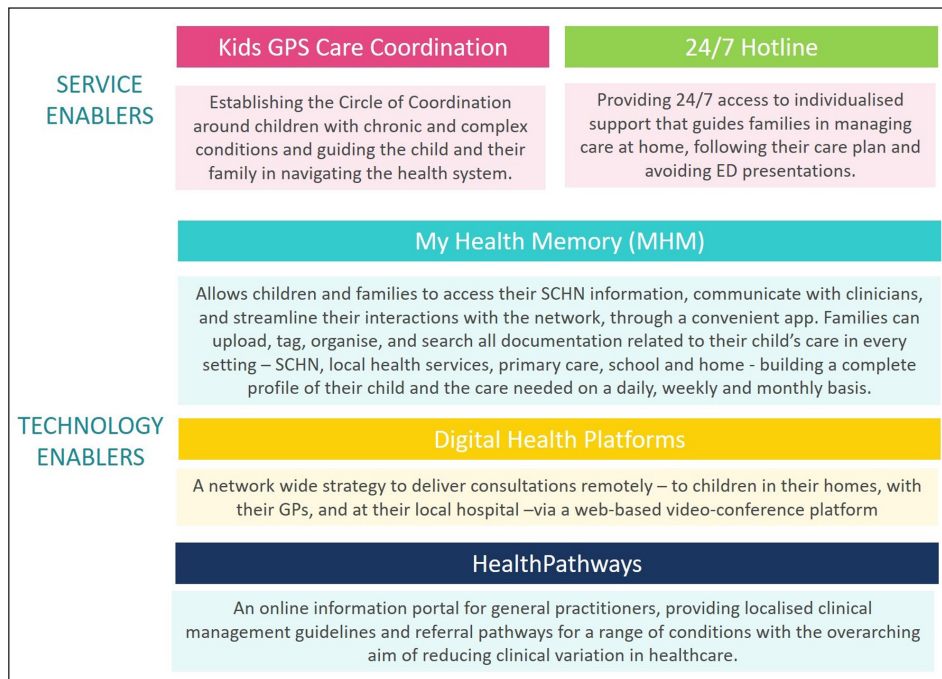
SERVICE ENABLERS

Kids GPS Care Coordination

Establishing the Circle of Coordination around children with chronic and complex conditions and guiding the child and their family in navigating the health system.

24/7 Hotline

Providing 24/7 access to individualised support that guides families in managing care at home, following their care plan and avoiding ED presentations.

TECHNOLOGY ENABLERS

My Health Memory (MHM)

Allows children and families to access their SCHN information, communicate with clinicians, and streamline their interactions with the network, through a convenient app. Families can upload, tag, organise, and search all documentation related to their child's care in every setting – SCHN, local health services, primary care, school and home - building a complete profile of their child and the care needed on a daily, weekly and monthly basis.

Digital Health Platforms

A network wide strategy to deliver consultations remotely – to children in their homes, with their GPs, and at their local hospital –via a web-based video-conference platform

HealthPathways

An online information portal for general practitioners, providing localised clinical management guidelines and referral pathways for a range of conditions with the overarching aim of reducing clinical variation in healthcare.